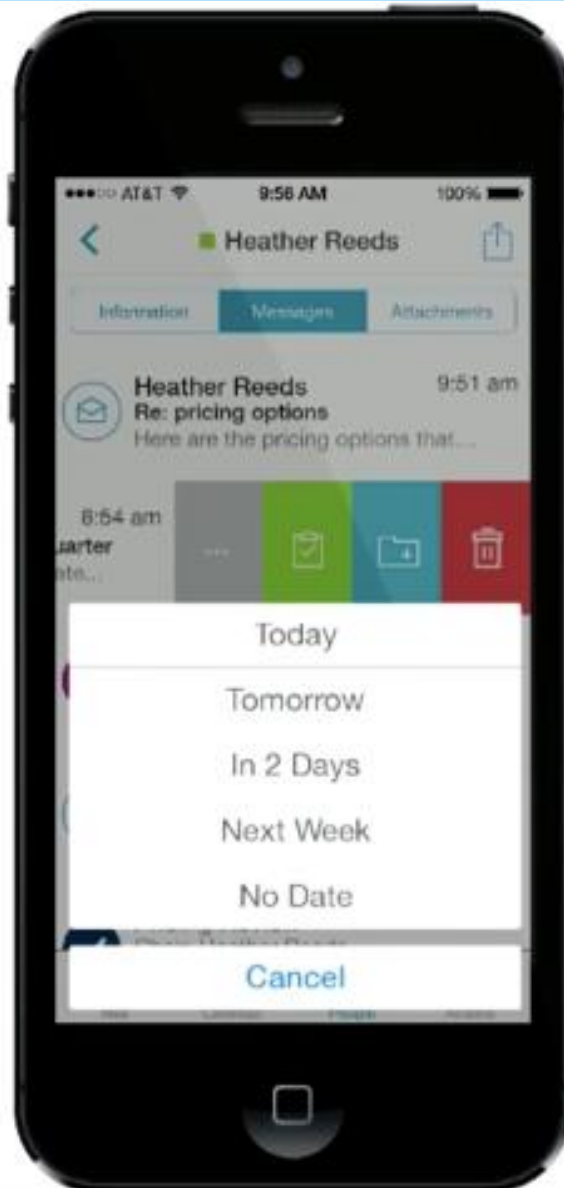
AT&T 9:56 AM 100%

Heather Reeds

Information Messages Attachments

Heather Reeds 9:51 am
Re: pricing options
Here are the pricing options that...

8:54 am
uarter
ate...

...

Today

Tomorrow

In 2 Days

Next Week

No Date

Cancel